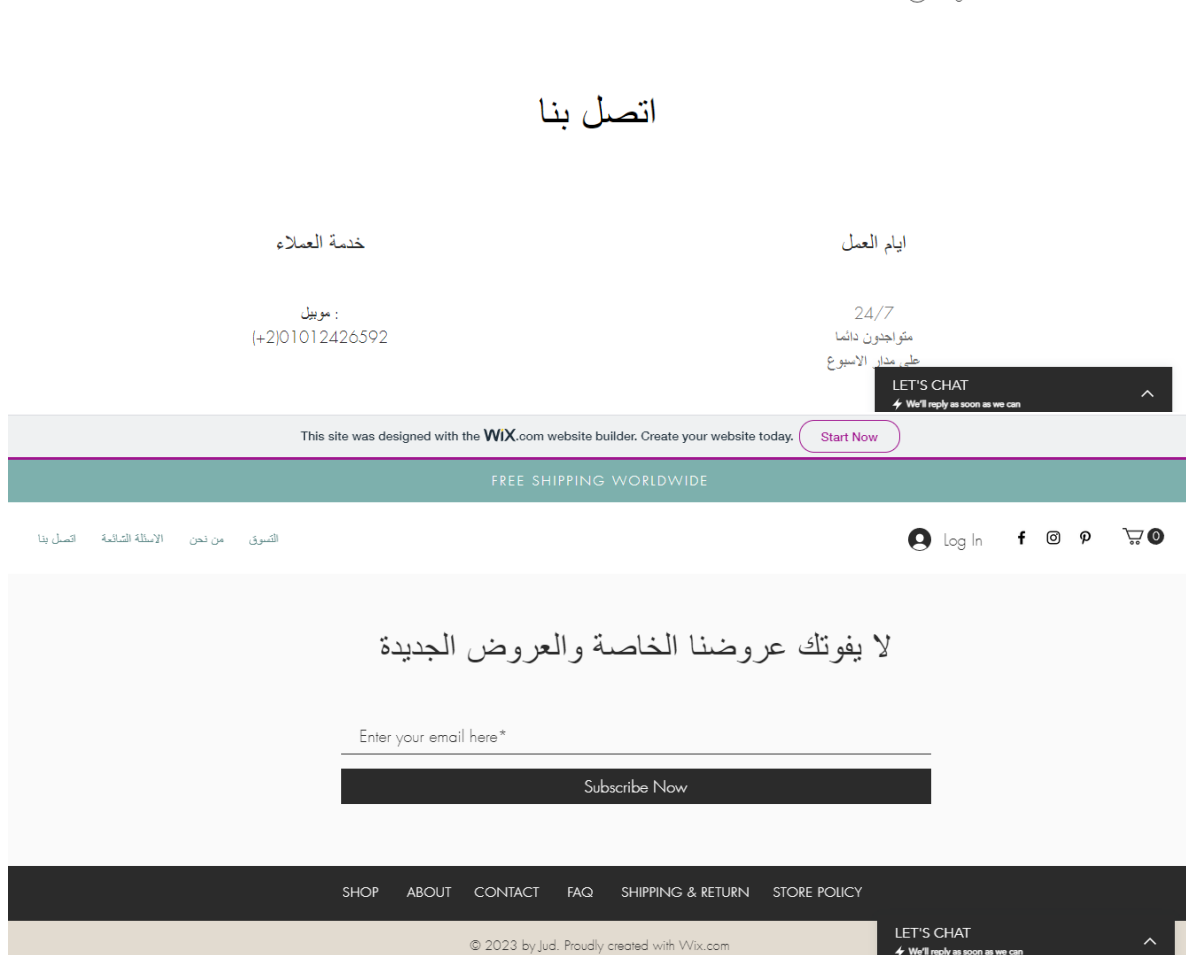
اتصل بنا

ايام العمل

24/7
متواجدون دائما
على مدار الاسبوع

خدمة العملاء

: موبيل
(+2)01012426592

LET'S CHAT
We'll reply as soon as we can

This site was designed with the WiX.com website builder. Create your website today. Start Now

FREE SHIPPING WORLDWIDE

التسوق من نحن الأسئلة الشائعة اتصل بنا

Log In 0

لا يفوتك عروضنا الخاصة والعروض الجديدة

Enter your email here*

Subscribe Now

SHOP ABOUT CONTACT FAQ SHIPPING & RETURN STORE POLICY

© 2023 by Jud. Proudly created with Wix.com

LET'S CHAT
We'll reply as soon as we can